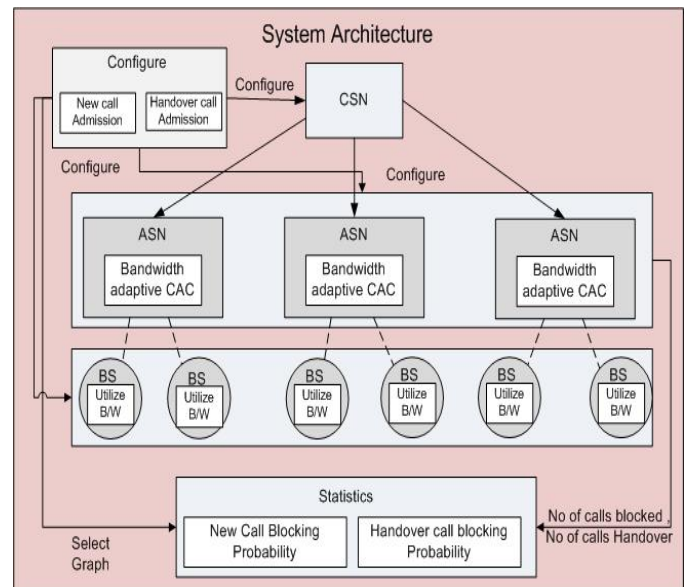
System Architecture

Configure

New call Admission

Handover call Admission

Configure

CSN

Configure

Configure

ASN

Bandwidth adaptive CAC

ASN

Bandwidth adaptive CAC

ASN

Bandwidth adaptive CAC

BS

Utilize B/W

BS

Utilize B/W

BS

Utilize B/W

BS

Utilize B/W

BS

Utilize B/W

BS

Utilize B/W

Statistics

New Call Blocking Probability

Handover call blocking Probability

No of calls blocked ,
No of calls Handover

Select Graph